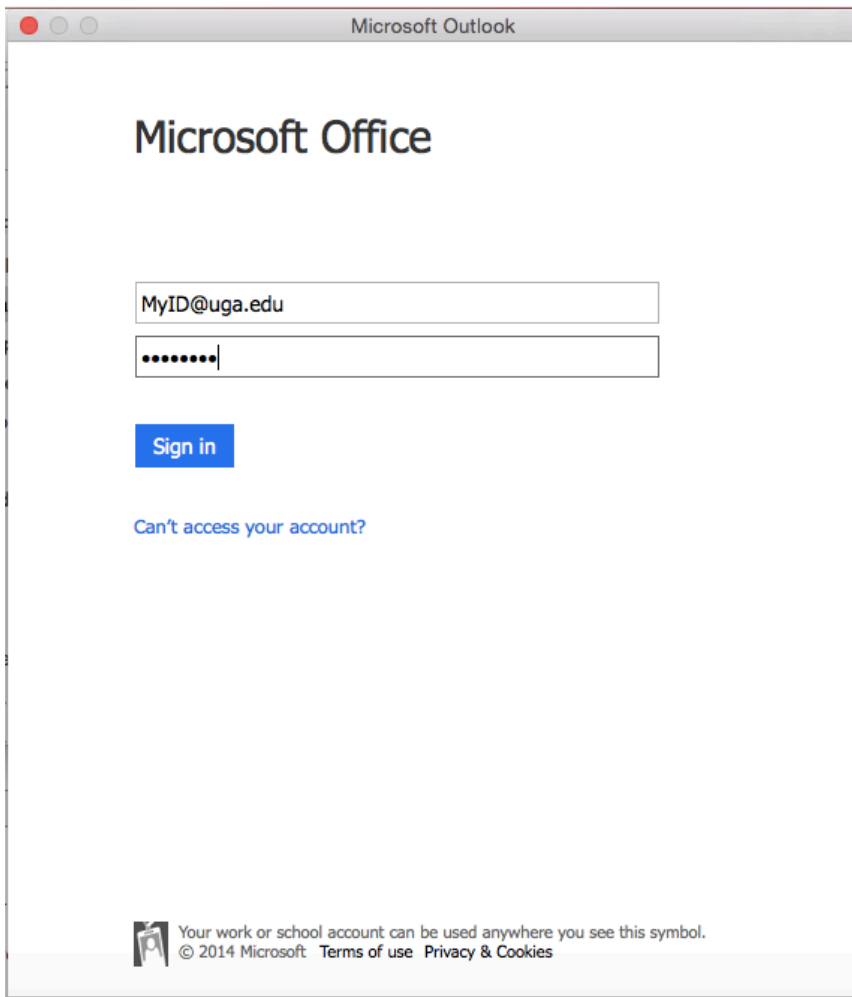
Microsoft Outlook

Microsoft Office

MyID@uga.edu

••••••••

Sign in

Can't access your account?

Your work or school account can be used anywhere you see this symbol.
© 2014 Microsoft Terms of use Privacy & Cookies